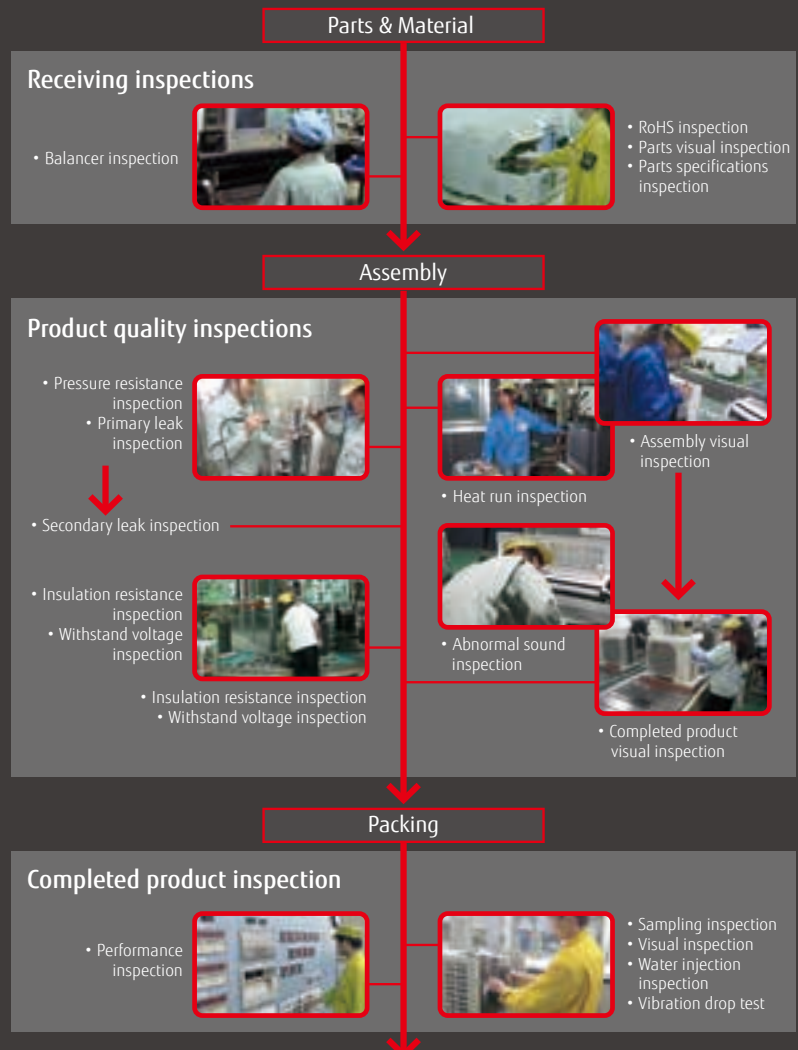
Parts & Material

Receiving inspections

• Balancer inspection

• RoHS inspection
• Parts visual inspection
• Parts specifications inspection

Assembly

Product quality inspections

• Pressure resistance inspection
• Primary leak inspection

• Secondary leak inspection

• Insulation resistance inspection
• Withstand voltage inspection

• Insulation resistance inspection
• Withstand voltage inspection

• Heat run inspection

• Assembly visual inspection

• Abnormal sound inspection

• Completed product visual inspection

Packing

Completed product inspection

• Performance inspection

• Sampling inspection
• Visual inspection
• Water injection inspection
• Vibration drop test